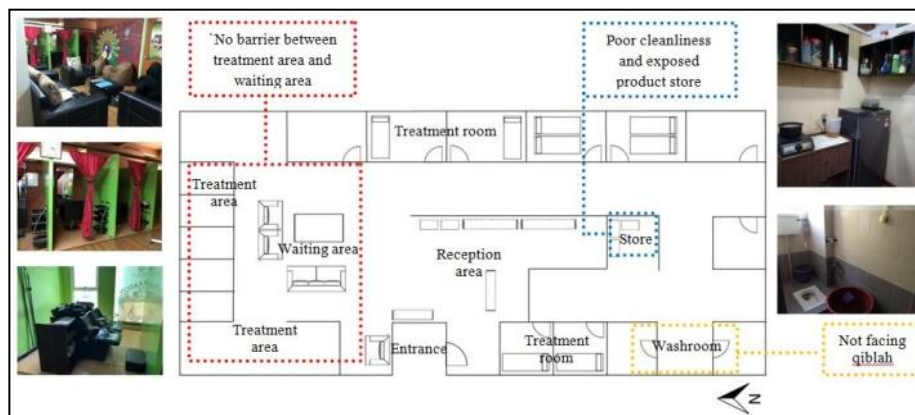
`No barrier between treatment area and waiting area

Poor cleanliness and exposed product store

Treatment room

Treatment area

Waiting area

Reception area

Store

Treatment area

Entrance

Treatment room

Washroom

Not facing qiblah

N